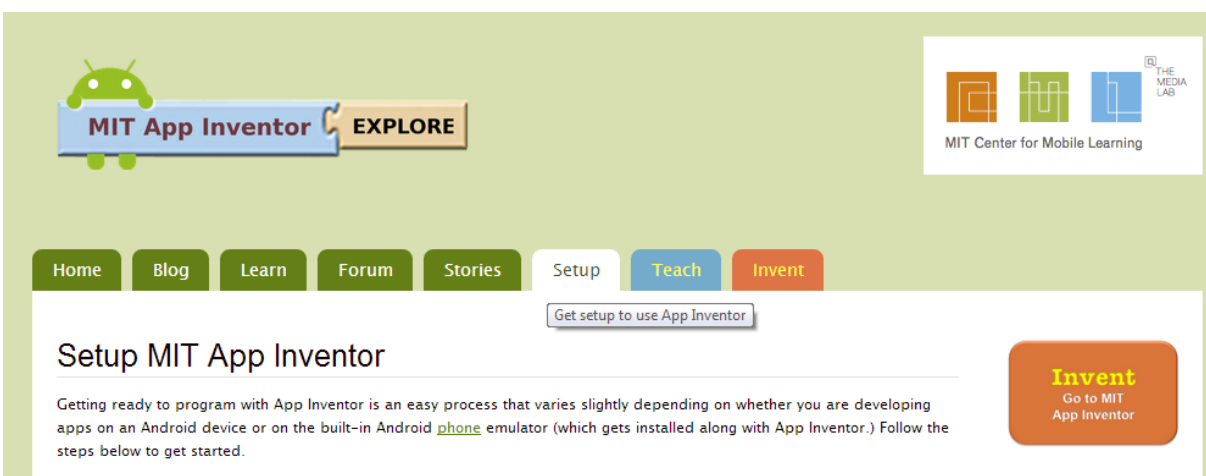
MIT App Inventor EXPLORE

THE MEDIA LAB

MIT Center for Mobile Learning

Home Blog Learn Forum Stories Setup Teach Invent

Get setup to use App Inventor

Setup MIT App Inventor

Invent
Go to MIT App Inventor

Getting ready to program with App Inventor is an easy process that varies slightly depending on whether you are developing apps on an Android device or on the built-in Android phone emulator (which gets installed along with App Inventor.) Follow the steps below to get started.